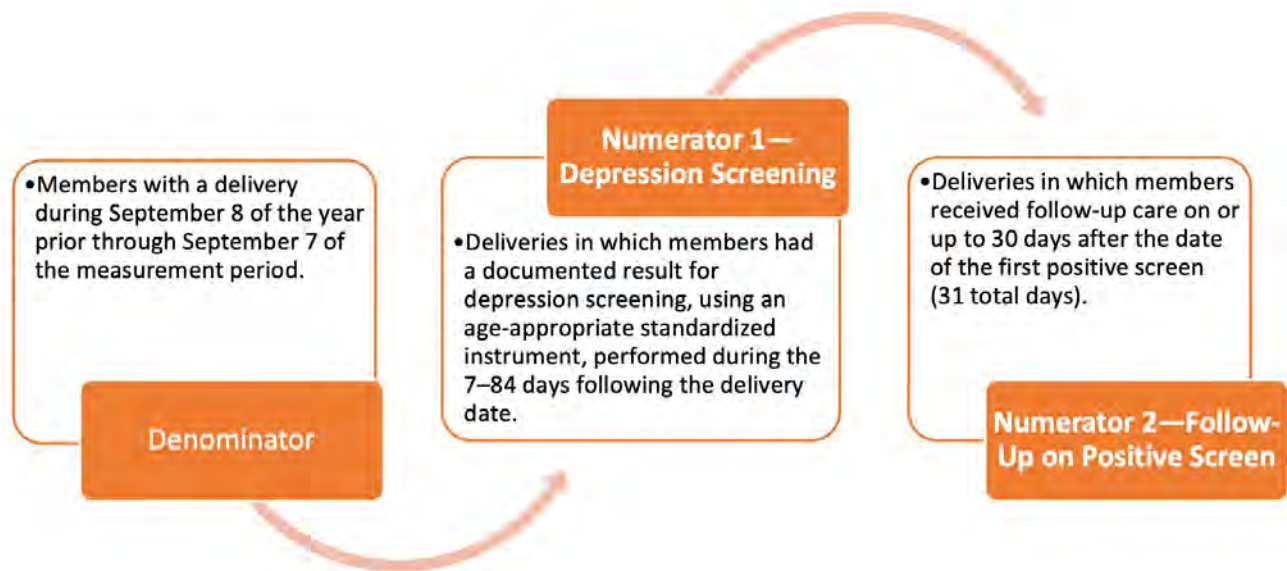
•Members with a delivery during September 8 of the year prior through September 7 of the measurement period.

Denominator

Numerator 1—Depression Screening

•Deliveries in which members had a documented result for depression screening, using an age-appropriate standardized instrument, performed during the 7–84 days following the delivery date.

•Deliveries in which members received follow-up care on or up to 30 days after the date of the first positive screen (31 total days).

Numerator 2—Follow-Up on Positive Screen